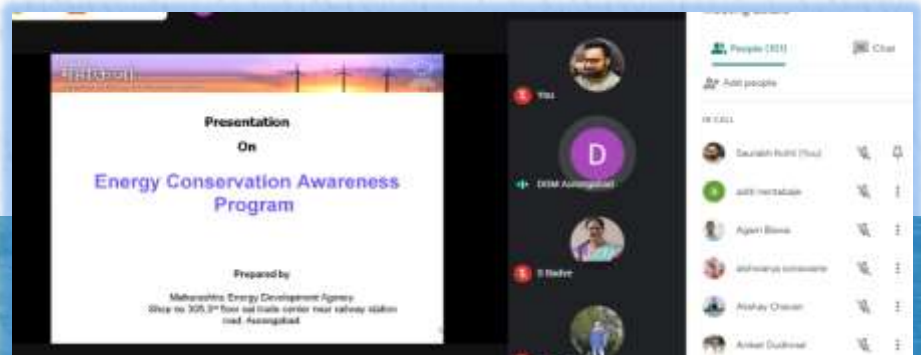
Presentation

On

Energy Conservation Awareness Program

Prepared by

Maharashtra Energy Development Agency
Shop no 305 3rd floor sai trade center near railway station road, Aurangabad

You

D

DISM Aurangabad

S Nadve

People (101)

Chat

Add people

IN CALL

Saurabh Kohli (You)

aditi mertabale

Agam Biswa

aishwarya sonawane

Akshay Chavan

Aniket Dudhwal